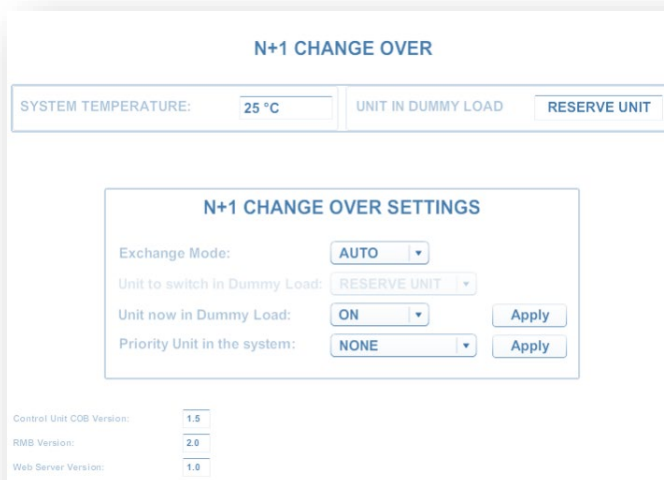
N+1 CHANGE OVER

SYSTEM TEMPERATURE: 25 °C

UNIT IN DUMMY LOAD RESERVE UNIT

N+1 CHANGE OVER SETTINGS

Exchange Mode: AUTO

Unit to switch in Dummy Load: RESERVE UNIT

Unit now in Dummy Load: ON Apply

Priority Unit in the system: NONE Apply

Control Unit COB Version: 1.5

RMB Version: 2.0

Web Server Version: 1.0